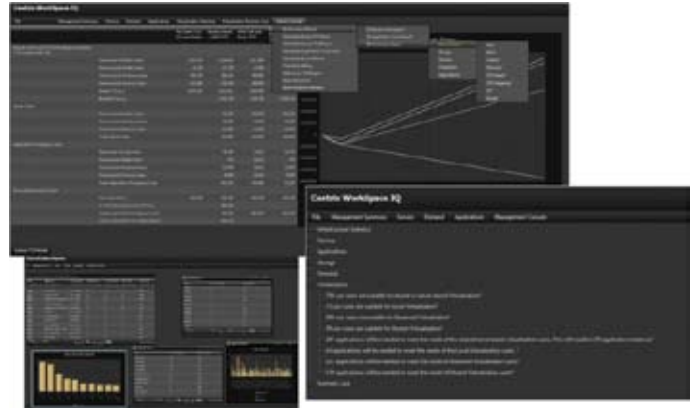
Cenfolo Workspace IQ

Cenfolo Workspace IQ

File | Management Summary | Server | Demand | Applications | Management Console

Infrastructure Statistics

Servers

Applications

Storage

Demand

Virtualization

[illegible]

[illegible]

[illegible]

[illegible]

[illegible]

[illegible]

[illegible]

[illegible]

Business Case